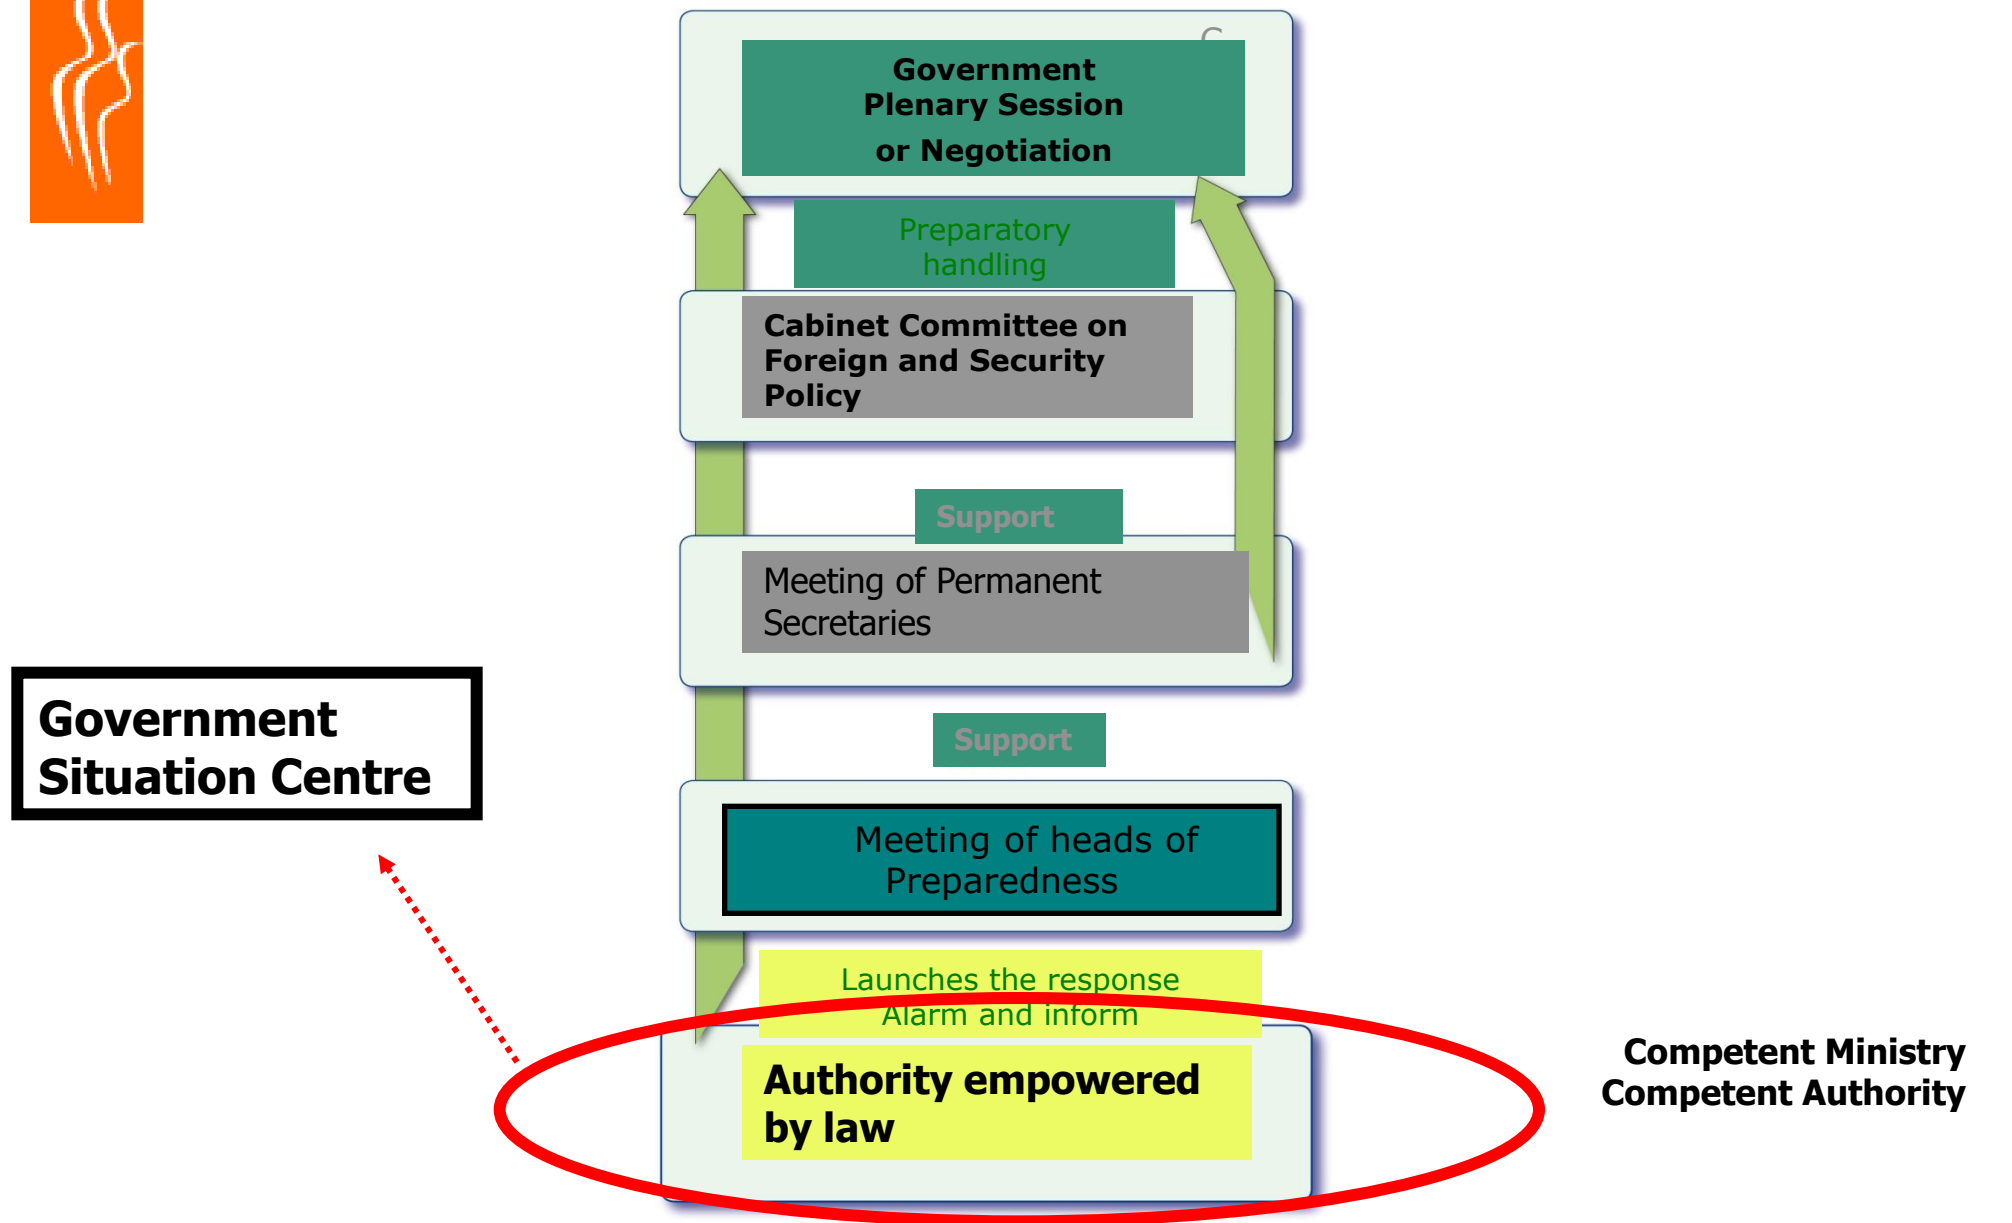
Government Plenary Session or Negotiation

Preparatory handling

Cabinet Committee on Foreign and Security Policy

Support

Meeting of Permanent Secretaries

Government Situation Centre

Support

Meeting of heads of Preparedness

Launches the response
Alarm and inform

Authority empowered by law

Competent Ministry
Competent Authority